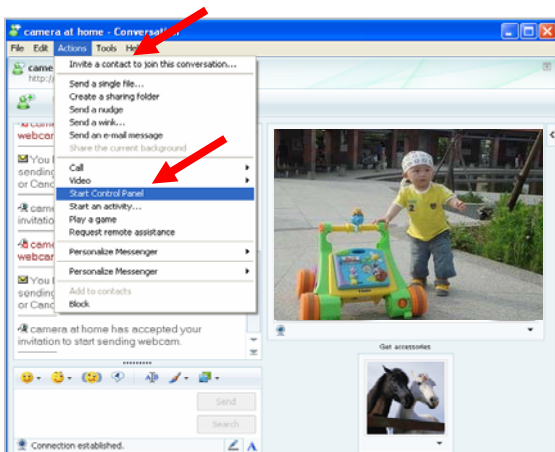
camera at home - Conversation

File Edit Actions Tools He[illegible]

came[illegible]
http:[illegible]

Invite a contact to join this conversation...
Send a single file...
Create a sharing folder
Send a nudge
Send a wink...
Send an e-mail message
Share the current background
Call
Video
Start Control Panel
Start an activity...
Play a game
Request remote assistance
Personalize Messenger
Personalize Messenger
Add to contacts
Block

came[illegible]
webcam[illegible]
You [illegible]
sending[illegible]
or Canc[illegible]
came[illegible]
invitati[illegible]
came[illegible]
webcam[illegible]
You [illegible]
sending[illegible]
or Canc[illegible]

camera at home has accepted your invitation to start sending webcam.

Send
Search

Connection established.

Get accessories